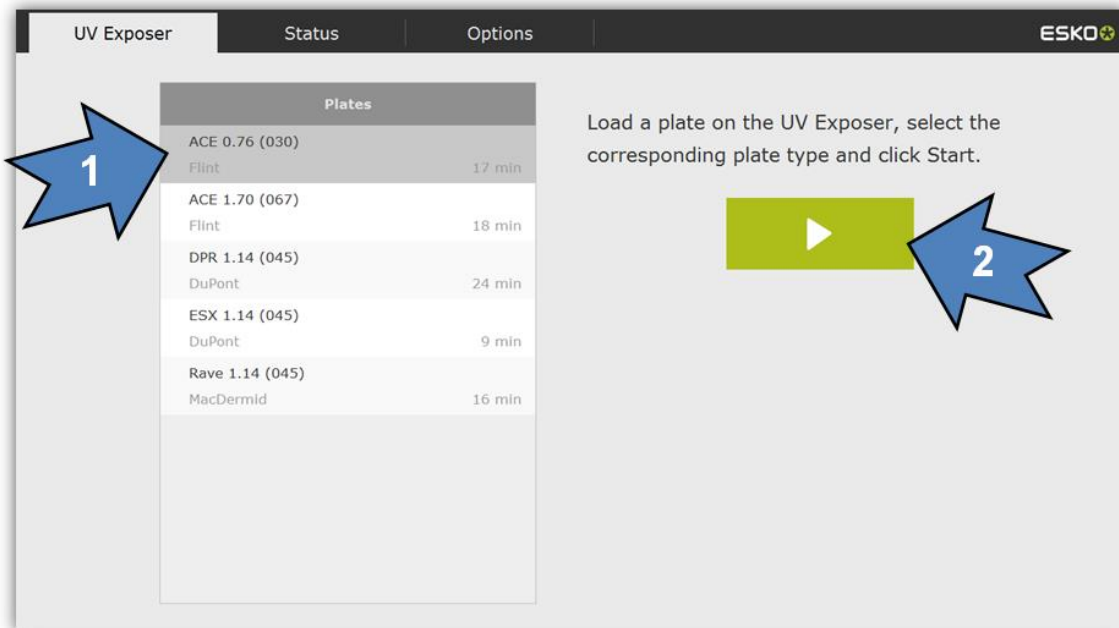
UV Exposer Status Options ESKO

Plates

ACE 0.76 (030)
Flint 17 min

ACE 1.70 (067)
Flint 18 min

DPR 1.14 (045)
DuPont 24 min

ESX 1.14 (045)
DuPont 9 min

Rave 1.14 (045)
MacDermid 16 min

1

Load a plate on the UV Exposer, select the corresponding plate type and click Start.

2